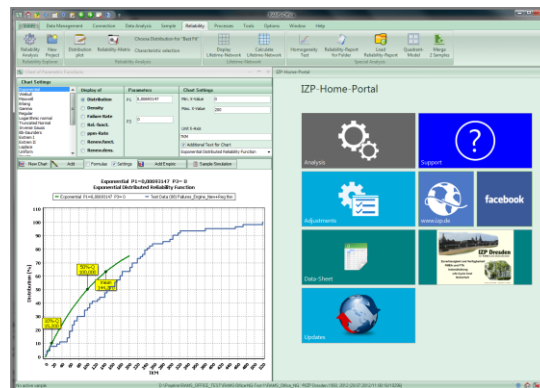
Data Management Correction Data Analysis Sample Reliability Processes Tools Options Window Help

Reliability Analysis New Project Distribution plot Reliability Matrix Choose Distribution for "Best Fit" Characteristic selection Display Lifetime Network Calculate Lifetime Network Homogeneity Test Reliability Report for Folder Load Reliability Report Quadrant Model Merge 2 Samples

Reliability Explorer Reliability Analysis Lifetime Network Special Analysis

Chart Settings

Exponential
Weibull
Maxwell
Erlang
Gamma
Rayleigh
Logarithmic normal
Truncated Normal
Inverse Gauss
Bit-Saunders
Gumbel I
Gumbel II
Laplace
Uniform

Display of
Distribution
Density
Failure Rate
Rel. funct.
ppm-Rate
Nonexchanl.
Nonexchanl.

Parameters
P1 0,00693147
P2 0

Chart Settings
Min. X-Value 0
Max. X-Value 200
Unit X-Axis
TKM
Additional Text for Chart
Exponential Distributed Reliability Function

New Chart Add Formulas Settings Add Empty Sample Simulation

Exponential P1=0,00693147 P2= 0
Exponential Distributed Reliability Function

Exponential P1=0,00693147 P2=0 Test Data 100 Failures_Engine_Name-Fay.tbx

Distribution [%]
100
90
80
70
60
50
40
30
20
10
0
0 20 40 60 80 100 120 140 160 180 200
TKM

IZP-Home-Portal

Analysis
Support
Adjustments
www.izp.de
facebook
Data-Sheet
IZP Dresden
Updates